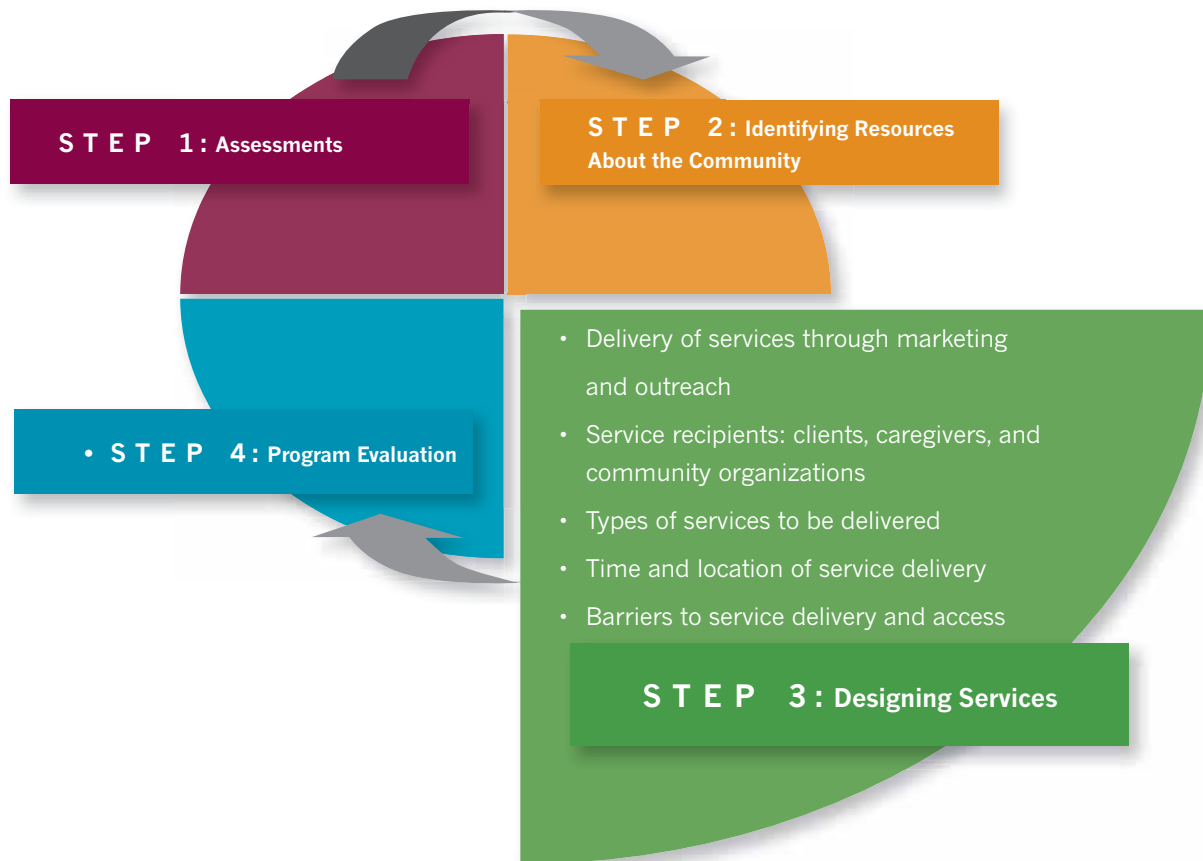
STEP 1: Assessments

STEP 2: Identifying Resources About the Community

• Delivery of services through marketing and outreach
• Service recipients: clients, caregivers, and community organizations
• Types of services to be delivered
• Time and location of service delivery
• Barriers to service delivery and access

STEP 3: Designing Services

• STEP 4: Program Evaluation